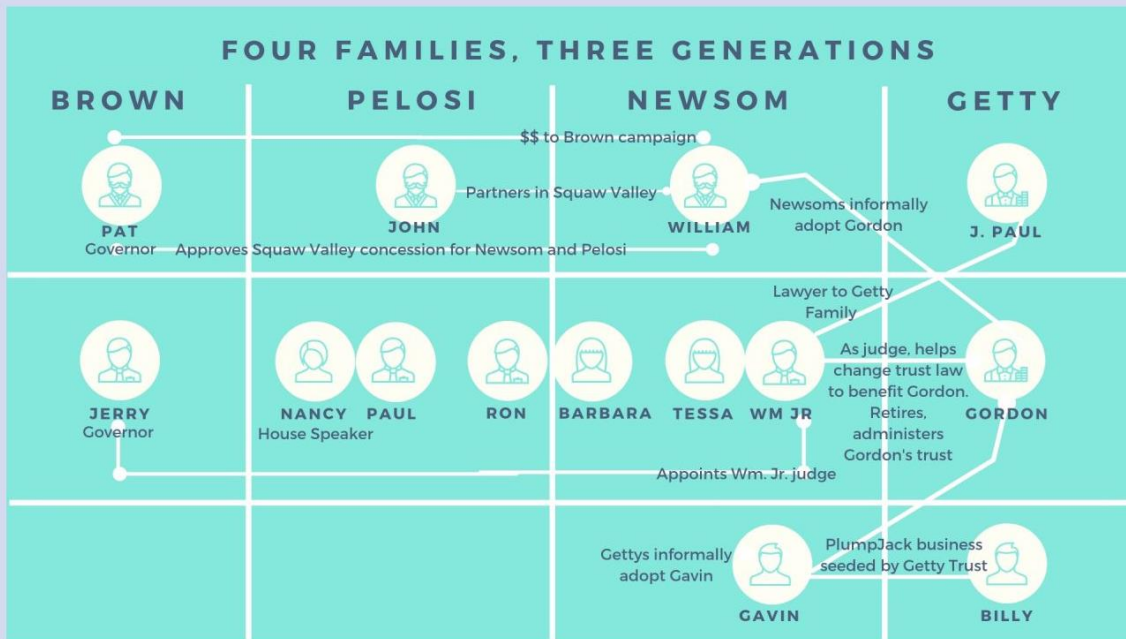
FOUR FAMILIES, THREE GENERATIONS

BROWN

PELOSI

NEWSOM

GETTY

$$ to Brown campaign

PAT
Governor

JOHN

Partners in Squaw Valley

WILLIAM

Newsoms informally adopt Gordon

J. PAUL

Approves Squaw Valley concession for Newsom and Pelosi

Lawyer to Getty Family

JERRY
Governor

NANCY
House Speaker

PAUL

RON

BARBARA

TESSA

WM JR

As judge, helps change trust law to benefit Gordon. Retires, administers Gordon's trust

GORDON

Appoints Wm. Jr. judge

Gettys informally adopt Gavin

GAVIN

PlumpJack business seeded by Getty Trust

BILLY